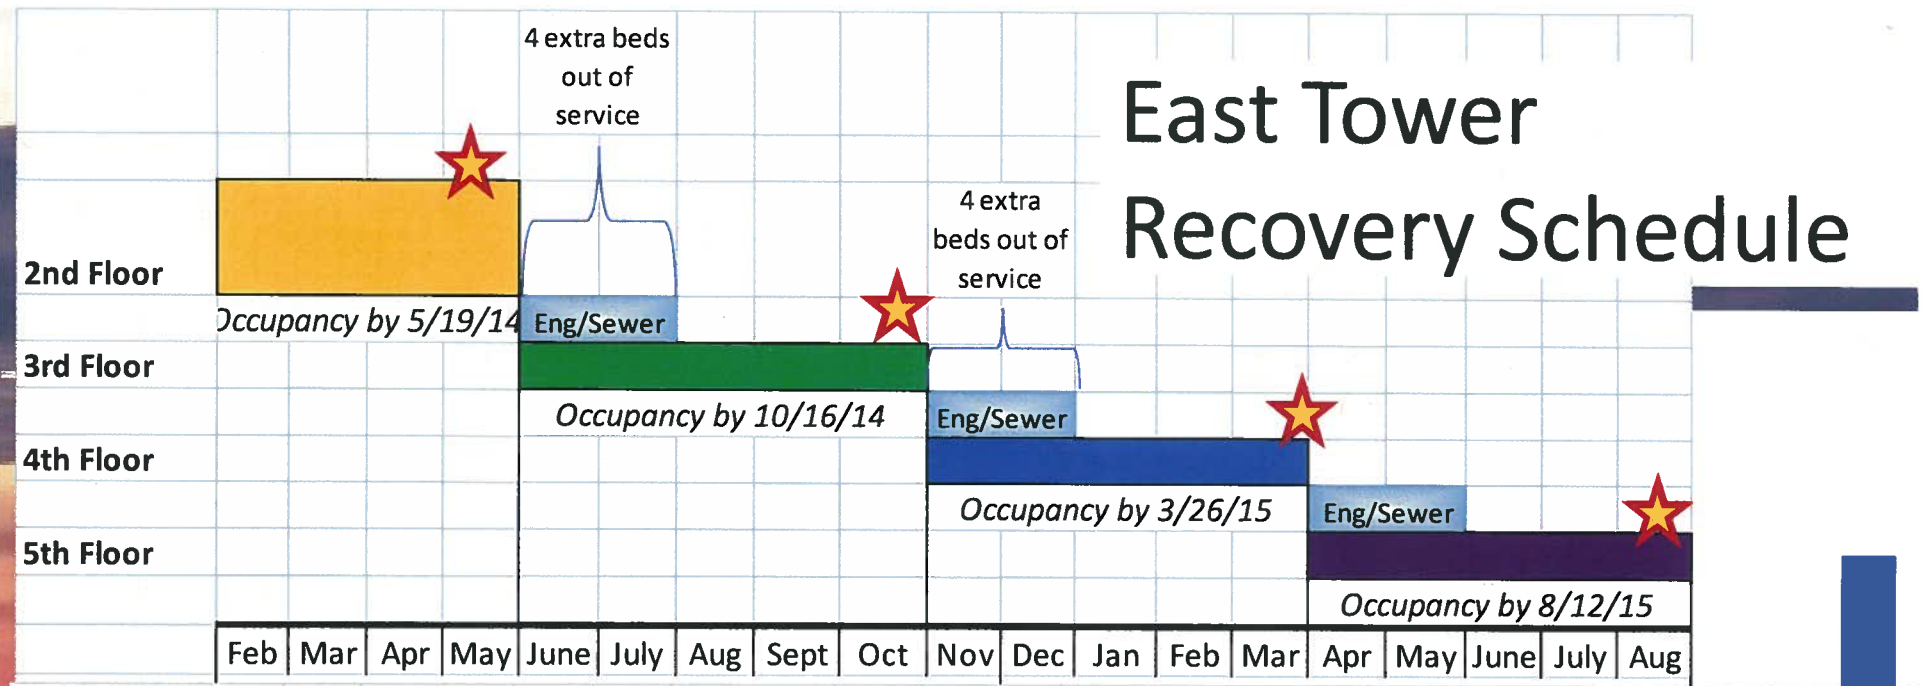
East Tower Recovery Schedule

4 extra beds out of service

4 extra beds out of service

2nd Floor

Occupancy by 5/19/14

Eng/Sewer

3rd Floor

Occupancy by 10/16/14

Eng/Sewer

4th Floor

Occupancy by 3/26/15

Eng/Sewer

5th Floor

Occupancy by 8/12/15

| Feb | Mar | Apr | May | June | July | Aug | Sept | Oct | Nov | Dec | Jan | Feb | Mar | Apr | May | June | July | Aug |